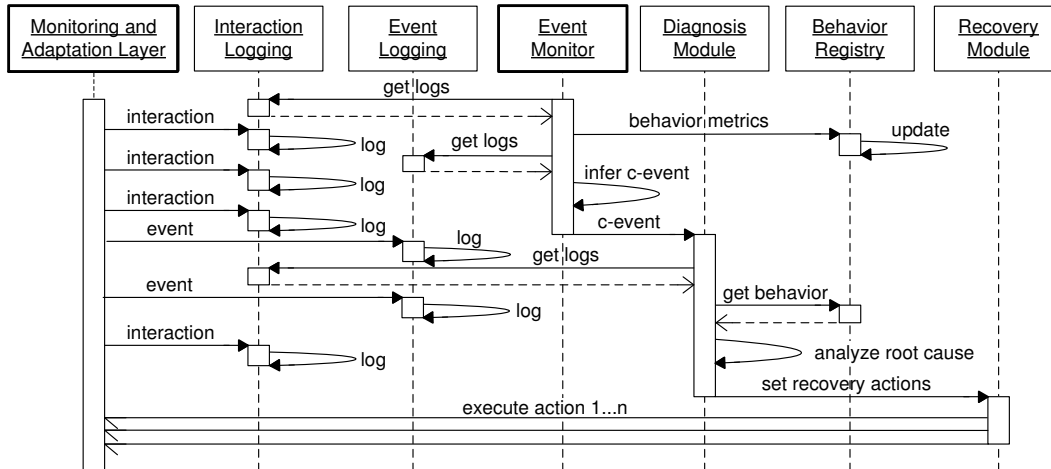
Monitoring and Adaptation Layer

Interaction Logging

Event Logging

Event Monitor

Diagnosis Module

Behavior Registry

Recovery Module

get logs

interaction

behavior metrics

update

log

get logs

interaction

infer c-event

log

interaction

log

c-event

event

log

log

get logs

event

get behavior

log

interaction

analyze root cause

log

set recovery actions

execute action 1...n